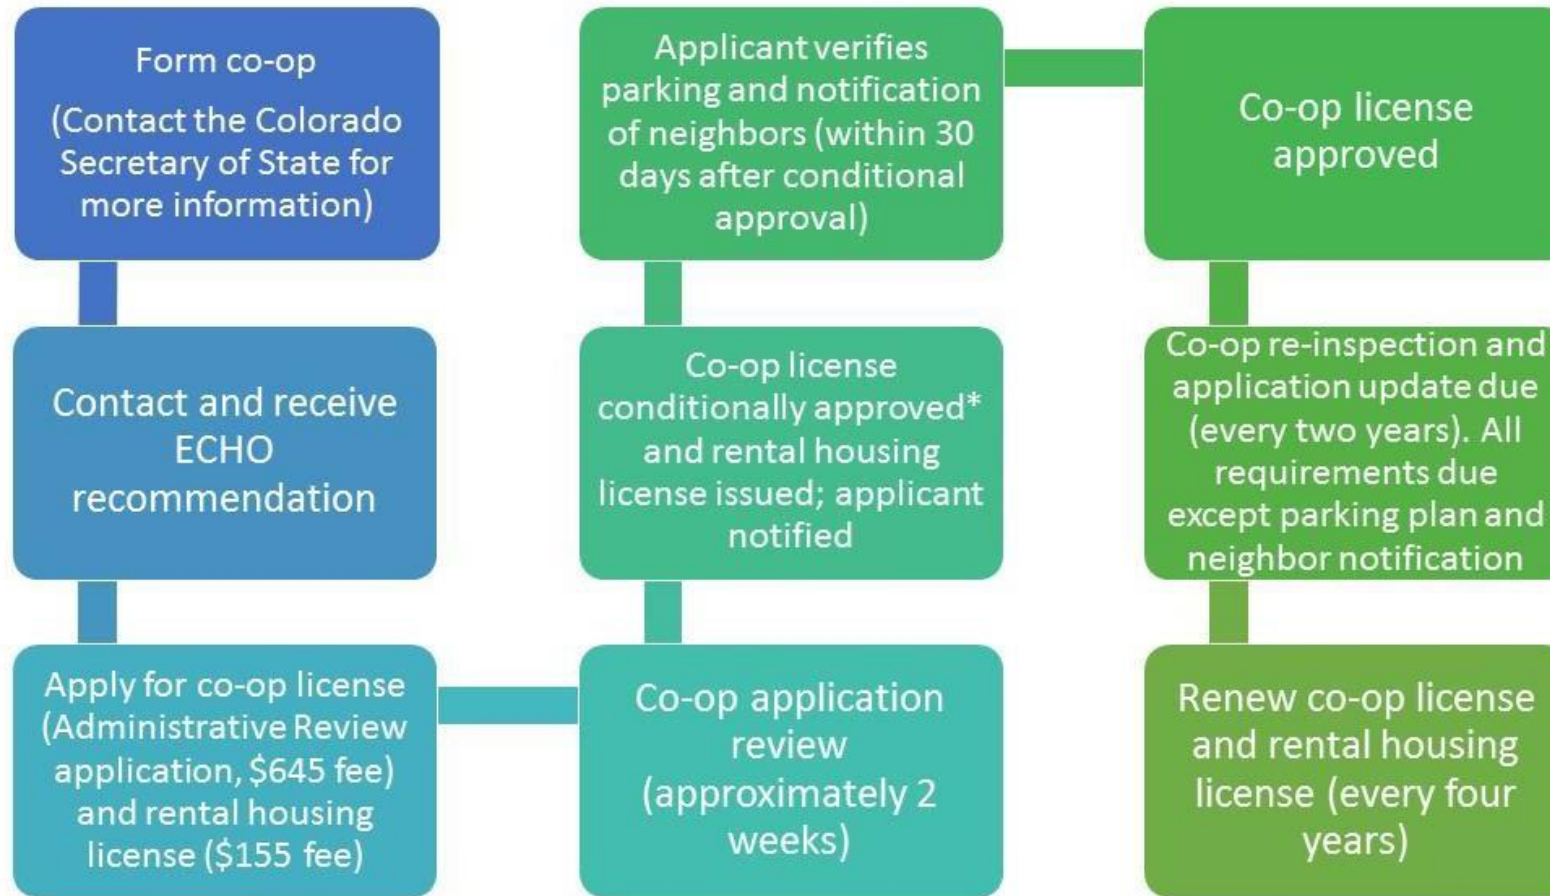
Form co-op

(Contact the Colorado Secretary of State for more information)

Contact and receive ECHO recommendation

Apply for co-op license (Administrative Review application, \$645 fee) and rental housing license (\$155 fee)

Co-op application review (approximately 2 weeks)

Co-op license conditionally approved* and rental housing license issued; applicant notified

Applicant verifies parking and notification of neighbors (within 30 days after conditional approval)

Co-op license approved

Co-op re-inspection and application update due (every two years). All requirements due except parking plan and neighbor notification

Renew co-op license and rental housing license (every four years)